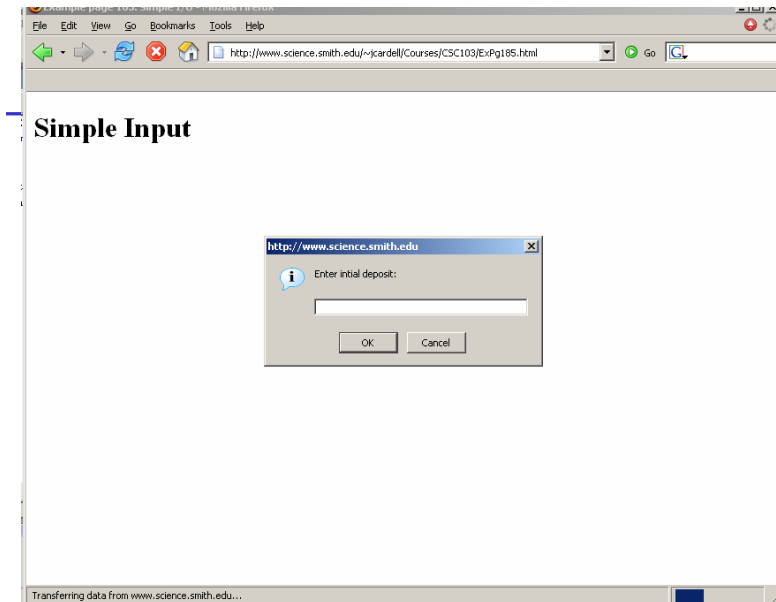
Example page 185: Simple I/O - Mozilla Firefox

File Edit View Go Bookmarks Tools Help

http://www.science.smith.edu/~jcardell/Courses/CSC103/ExPg185.html

Go

Simple Input

http://www.science.smith.edu

Enter intial deposit:

OK

Cancel

Transferring data from www.science.smith.edu...